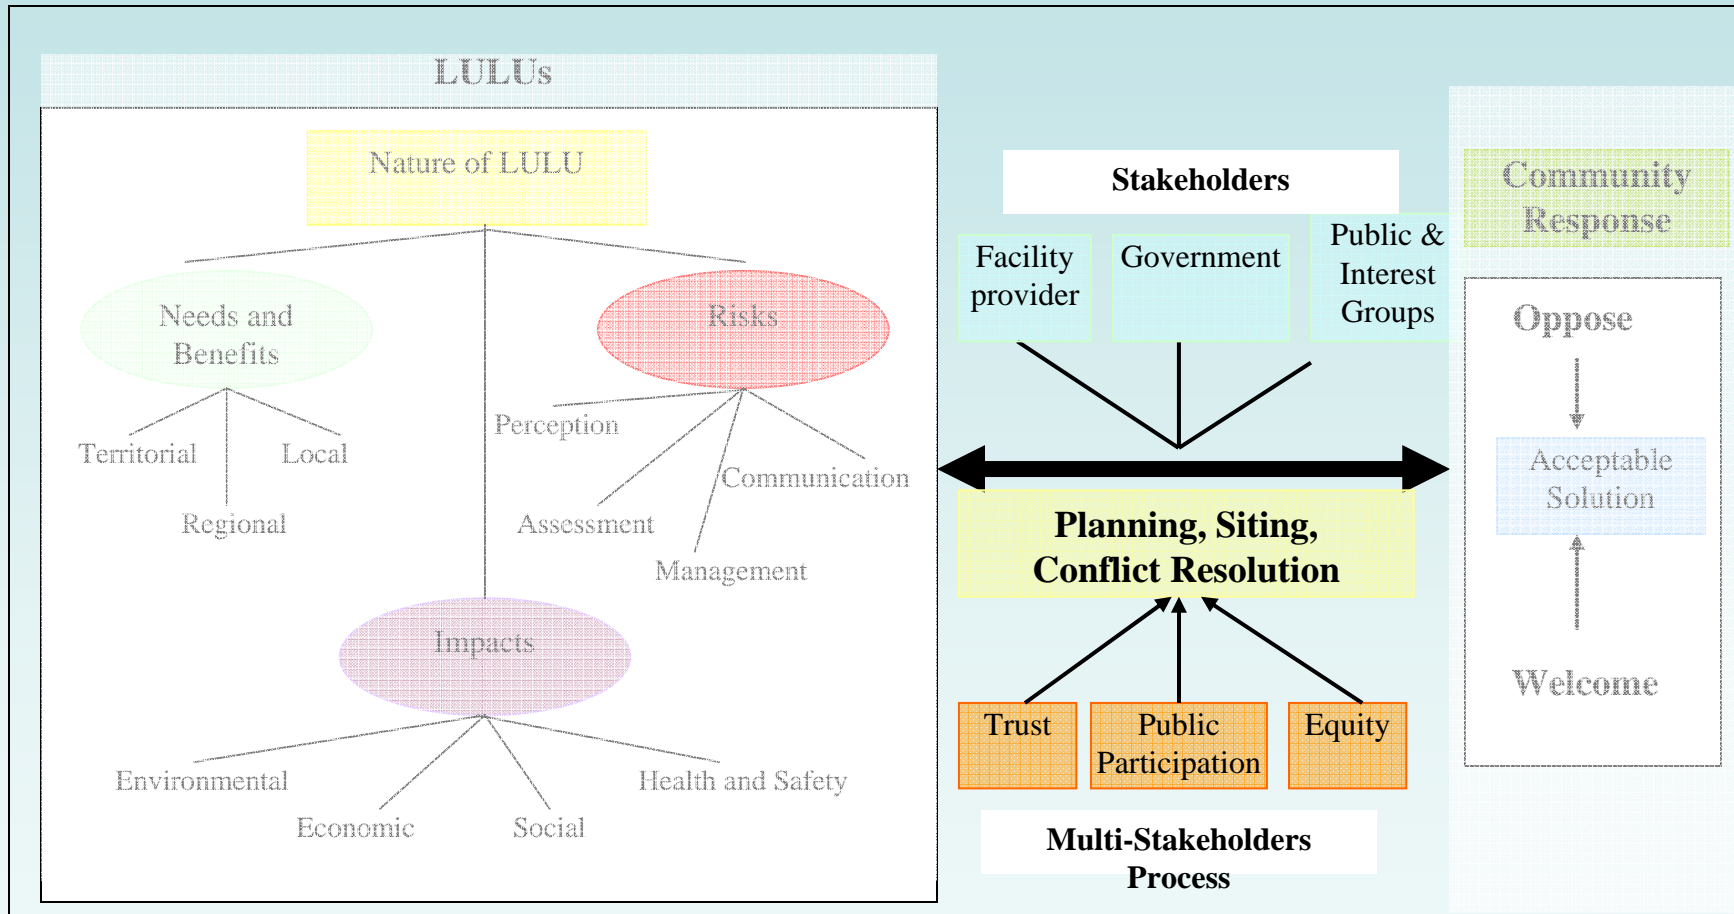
LULUs

Nature of LULU

Needs and Benefits

Territorial

Local

Regional

Risks

Perception

Communication

Assessment

Management

Impacts

Environmental

Health and Safety

Economic

Social

Stakeholders

Facility provider

Government

Public & Interest Groups

Planning, Siting, Conflict Resolution

Trust

Public Participation

Equity

Multi-Stakeholders Process

Community Response

Oppose

Acceptable Solution

Welcome